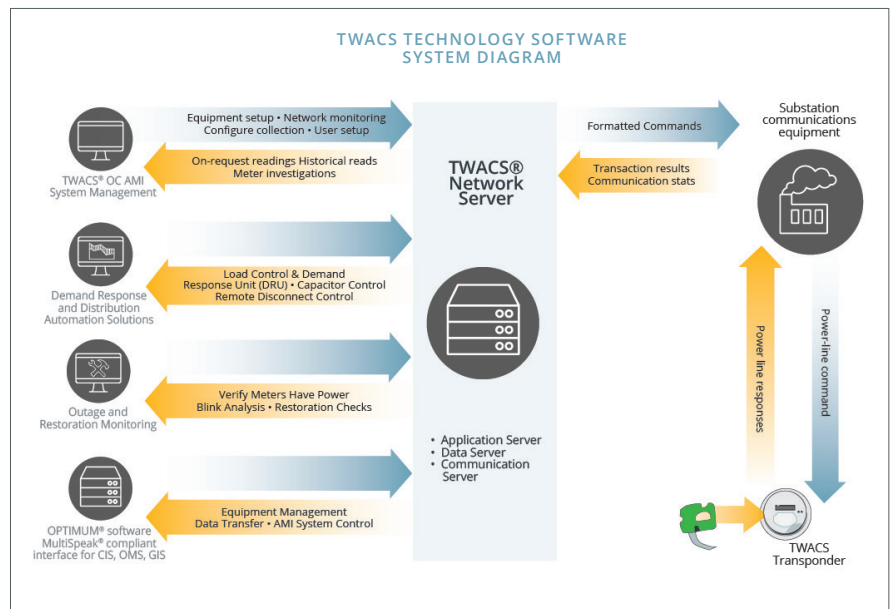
TWACS TECHNOLOGY SOFTWARE SYSTEM DIAGRAM

TWACS® OC AMI System Management

Equipment setup • Network monitoring Configure collection • User setup

On-request readings Historical reads Meter investigations

Demand Response and Distribution Automation Solutions

Load Control & Demand Response Unit (DRU) • Capacitor Control Remote Disconnect Control

Outage and Restoration Monitoring

Verify Meters Have Power Blink Analysis • Restoration Checks

OPTIMUM® software MultiSpeak® compliant interface for CIS, OMS, GIS

Equipment Management Data Transfer • AMI System Control

TWACS® Network Server

• Application Server
• Data Server
• Communication Server

Formatted Commands

Transaction results Communication stats

Substation communications equipment

Power line responses

Power-line command

TWACS Transponder